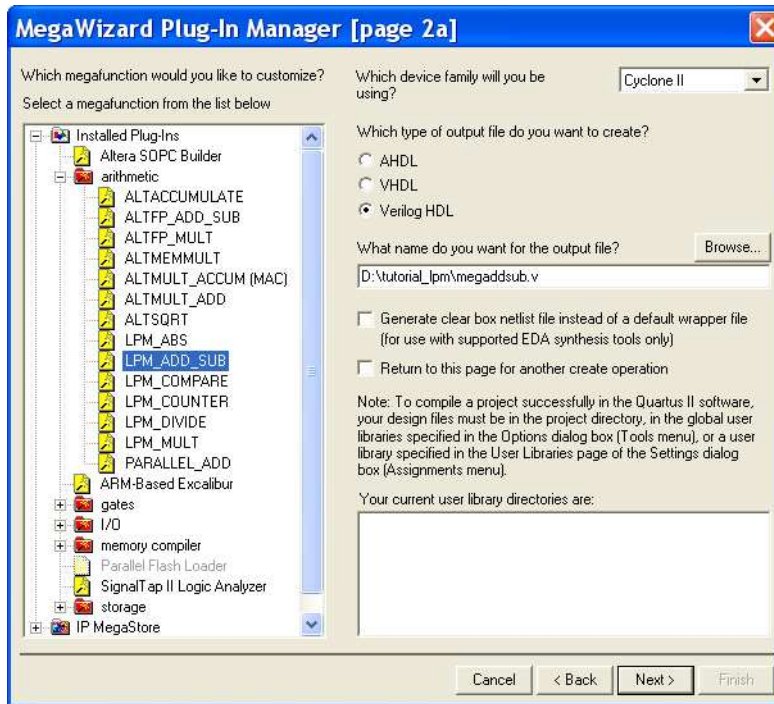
MegaWizard Plug-In Manager [page 2a]

Which megafunction would you like to customize?
Select a megafunction from the list below

Installed Plug-Ins
Altera SOPC Builder
arithmetic
ALTACCUMULATE
ALTFP_ADD_SUB
ALTFP_MULT
ALTMEMMULT
ALTMULT_ACCUM (MAC)
ALTMULT_ADD
ALTSQRT
LPM_ABS
LPM_ADD_SUB
LPM_COMPARE
LPM_COUNTER
LPM_DIVIDE
LPM_MULT
PARALLEL_ADD
ARM-Based Excalibur
gates
I/O
memory compiler
Parallel Flash Loader
SignalTap II Logic Analyzer
storage
IP MegaStore

Which device family will you be using?
Cyclone II

Which type of output file do you want to create?
AHDL
VHDL
Verilog HDL

What name do you want for the output file?
Browse...
D:\tutorial_lpm\megaddsub.v

Generate clear box netlist file instead of a default wrapper file (for use with supported EDA synthesis tools only)

Return to this page for another create operation

Note: To compile a project successfully in the Quartus II software, your design files must be in the project directory, in the global user libraries specified in the Options dialog box (Tools menu), or a user library specified in the User Libraries page of the Settings dialog box (Assignments menu).

Your current user library directories are:

Cancel
< Back
Next >
Finish